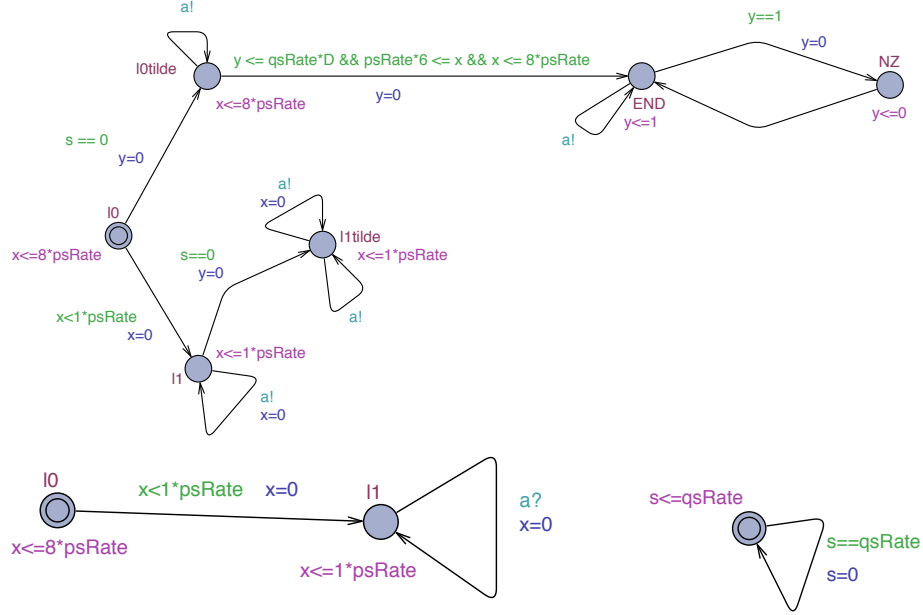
a!
l0tilde
x<=8*psRate
y <= qsRate*D && psRate*6 <= x && x <= 8*psRate
y=0
y==1
y=0
NZ
y<=0
END
y<=1
a!
s == 0
y=0
l0
x<=8*psRate
a!
x=0
l1tilde
x<=1*psRate
a!
s==0
y=0
x<1*psRate
x=0
x<=1*psRate
l1
a!
x=0
l0
x<=8*psRate
x<1*psRate
x=0
l1
x<=1*psRate
a?
x=0
s<=qsRate
s==qsRate
s=0